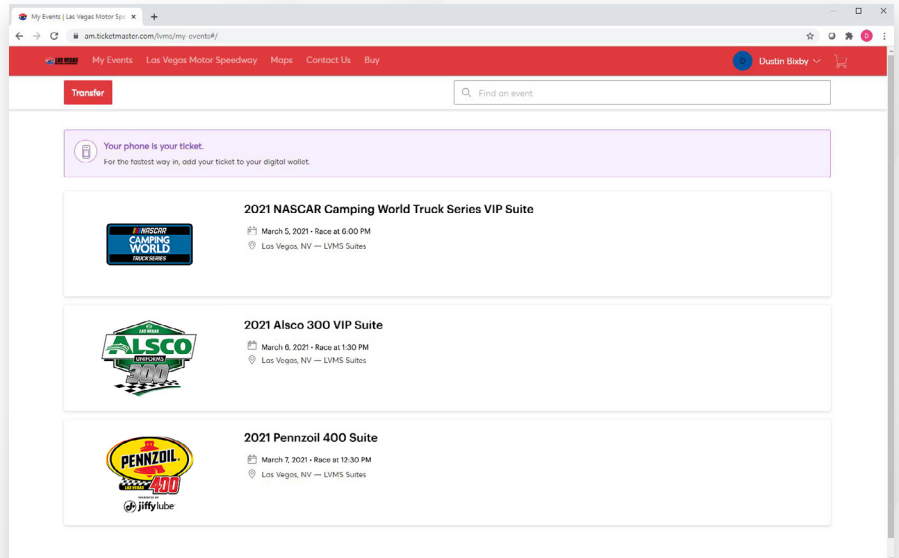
My Events | Las Vegas Motor Spe ×
+
am.ticketmaster.com/lvms/my-events#/
My Events Las Vegas Motor Speedway Maps Contact Us Buy
D Dustin Bixby
Transfer
Find an event
Your phone is your ticket.
For the fastest way in, add your ticket to your digital wallet.
NASCAR CAMPING WORLD TRUCK SERIES
2021 NASCAR Camping World Truck Series VIP Suite
March 5, 2021 • Race at 6:00 PM
Las Vegas, NV — LVMS Suites
LAS VEGAS ALSCO UNIFORMS 300
2021 Alsco 300 VIP Suite
March 6, 2021 • Race at 1:30 PM
Las Vegas, NV — LVMS Suites
PENNZOIL 400 jiffy lube
2021 Pennzoil 400 Suite
March 7, 2021 • Race at 12:30 PM
Las Vegas, NV — LVMS Suites